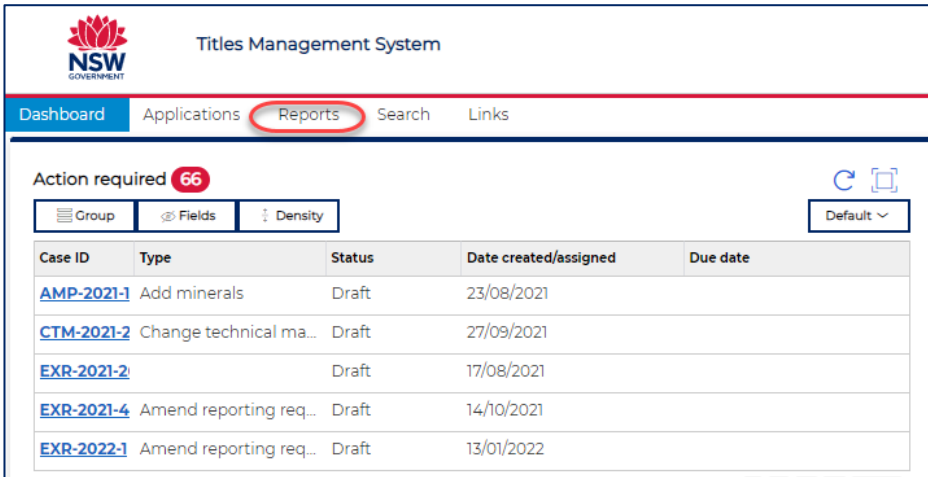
NSW GOVERNMENT

Titles Management System

Dashboard Applications Reports Search Links

Action required 66

Group Fields Density

Default

| Case ID | Type | Status | Date created/assigned | Due date |
|---|---|---|---|---|
| AMP-2021-1 | Add minerals | Draft | 23/08/2021 | |
| CTM-2021-2 | Change technical ma... | Draft | 27/09/2021 | |
| EXR-2021-2( | | Draft | 17/08/2021 | |
| EXR-2021-4 | Amend reporting req... | Draft | 14/10/2021 | |
| EXR-2022-1 | Amend reporting req... | Draft | 13/01/2022 | |